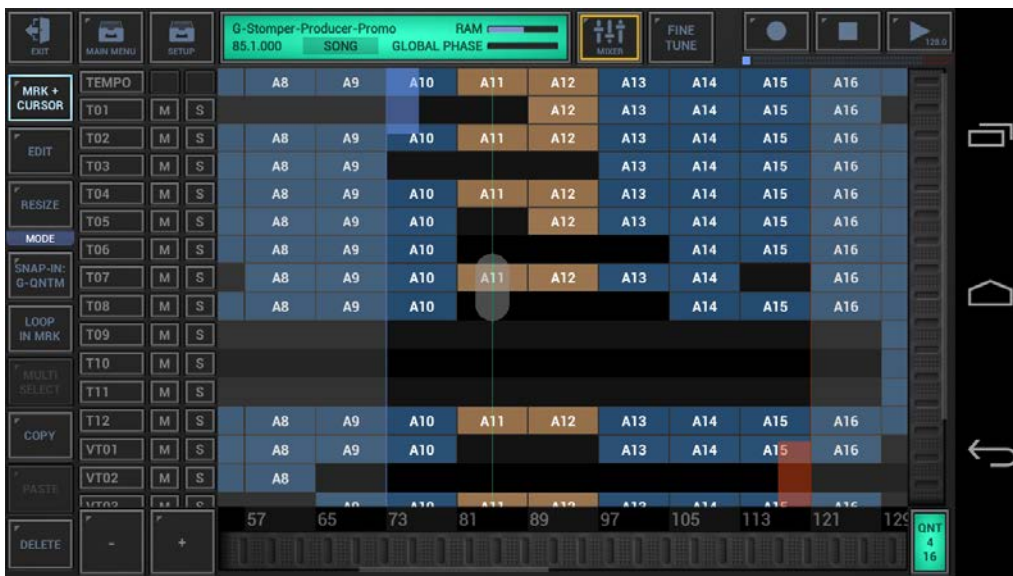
EXIT
MAIN MENU
SETUP
G-Stomper-Producer-Promo
85.1.000
SONG
RAM
GLOBAL PHASE
MIXER
FINE TUNE
128.0

MRK + CURSOR
EDIT
RESIZE
MODE
SNAP-IN: G-QNTM
LOOP IN MRK
MULTI SELECT
COPY
PASTE
DELETE
-
+

| | | | | | | | | | | | | |
|---|---|---|---|---|---|---|---|---|---|---|---|---|
| TEMPO | | | A8 | A9 | A10 | A11 | A12 | A13 | A14 | A15 | A16 |
| T01 | M | S | | | | | A12 | A13 | A14 | A15 | A16 |
| T02 | M | S | A8 | A9 | A10 | A11 | A12 | A13 | A14 | A15 | A16 |
| T03 | M | S | A8 | A9 | | | | A13 | A14 | A15 | A16 |
| T04 | M | S | A8 | A9 | A10 | A11 | A12 | A13 | A14 | A15 | A16 |
| T05 | M | S | A8 | A9 | A10 | | A12 | A13 | A14 | A15 | A16 |
| T06 | M | S | A8 | A9 | A10 | | | | A14 | A15 | A16 |
| T07 | M | S | A8 | A9 | A10 | A11 | A12 | A13 | A14 | | A16 |
| T08 | M | S | A8 | A9 | A10 | | | | A14 | A15 | A16 |
| T09 | M | S | | | | | | | | | |
| T10 | M | S | | | | | | | | | |
| T11 | M | S | | | | | | | | | |
| T12 | M | S | A8 | A9 | A10 | A11 | A12 | A13 | A14 | A15 | A16 |
| VT01 | M | S | A8 | A9 | A10 | | | A13 | A14 | A15 | A16 |
| VT02 | M | S | A8 | | | | | | | | |
| VT03 | M | S | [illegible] | A9 | A10 | A11 | A12 | A13 | A14 | A15 | A16 |

57 65 73 81 89 97 105 113 121 129
QNT 4 16